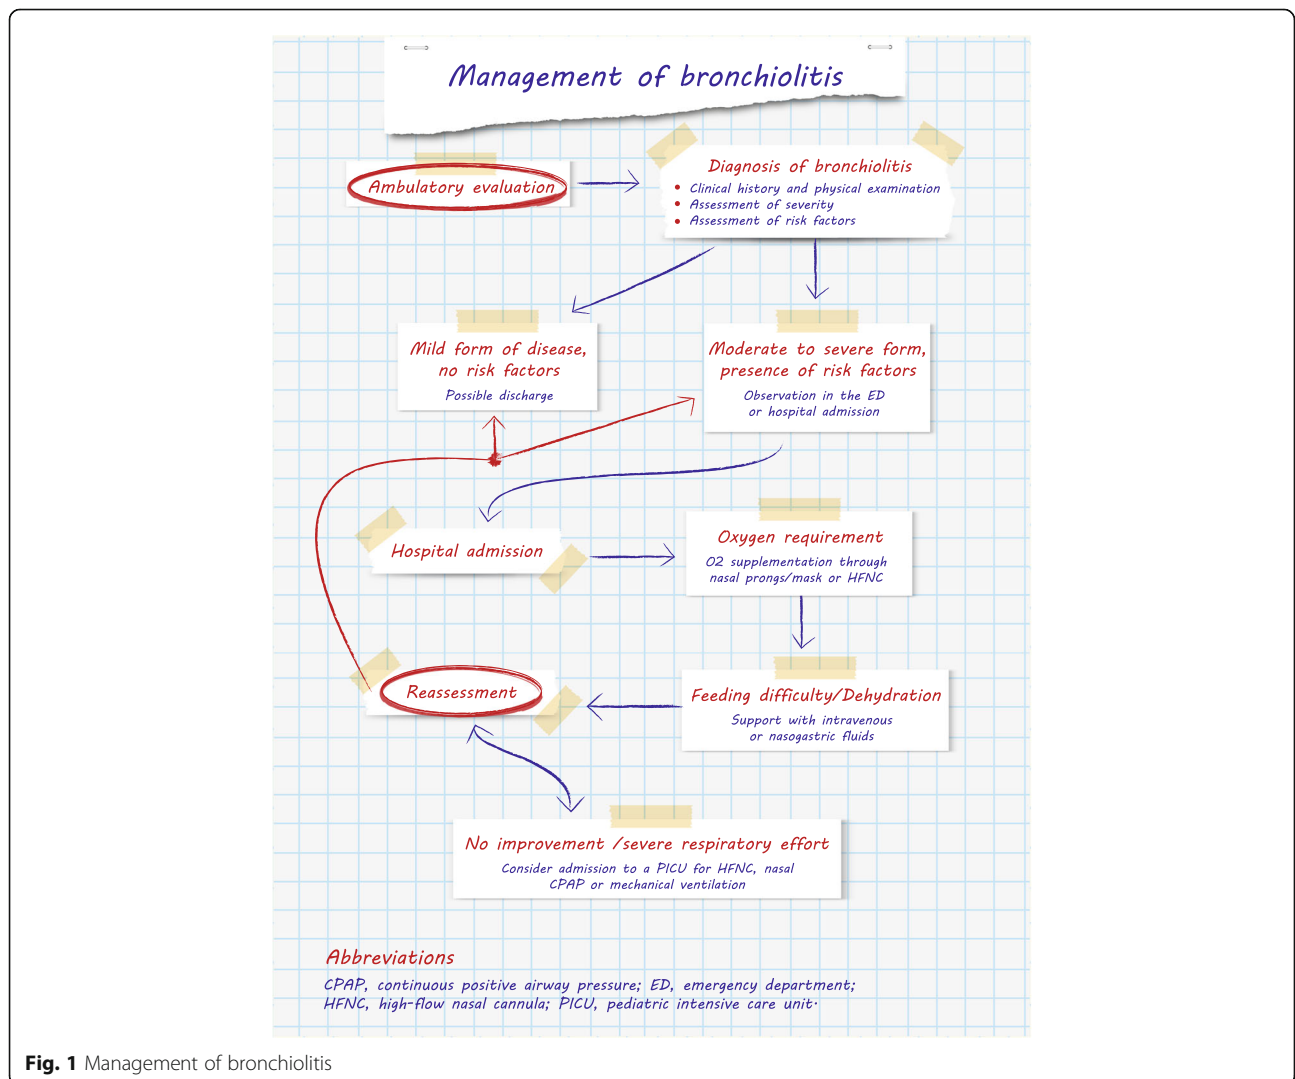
Management of bronchiolitis

Ambulatory evaluation

Diagnosis of bronchiolitis
- Clinical history and physical examination
- Assessment of severity
- Assessment of risk factors

Mild form of disease, no risk factors
Possible discharge

Moderate to severe form, presence of risk factors
Observation in the ED or hospital admission

Hospital admission

Oxygen requirement
O2 supplementation through nasal prongs/mask or HFNC

Reassessment

Feeding difficulty/Dehydration
Support with intravenous or nasogastric fluids

No improvement /severe respiratory effort
Consider admission to a PICU for HFNC, nasal CPAP or mechanical ventilation

Abbreviations
CPAP, continuous positive airway pressure; ED, emergency department; HFNC, high-flow nasal cannula; PICU, pediatric intensive care unit.

**Fig. 1** Management of bronchiolitis